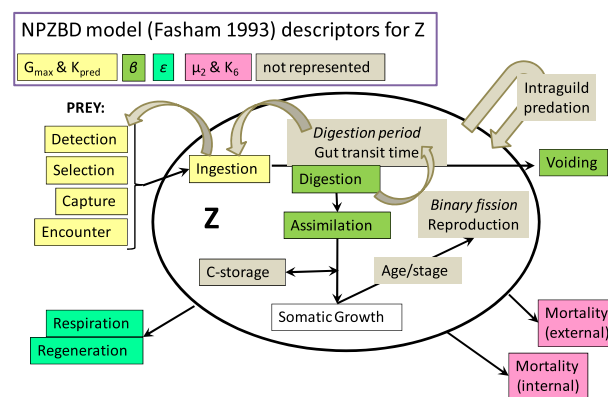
NPZBD model (Fasham 1993) descriptors for Z

$G_{max}$ & $K_{pred}$ $\beta$ $\varepsilon$ $\mu_2$ & $K_6$ not represented

PREY:

Detection

Selection

Capture

Encounter

Ingestion

Digestion period
Gut transit time

Intraguild predation

Voiding

Digestion

Z

Assimilation

Binary fission
Reproduction

C-storage

Age/stage

Somatic Growth

Respiration

Regeneration

Mortality (external)

Mortality (internal)